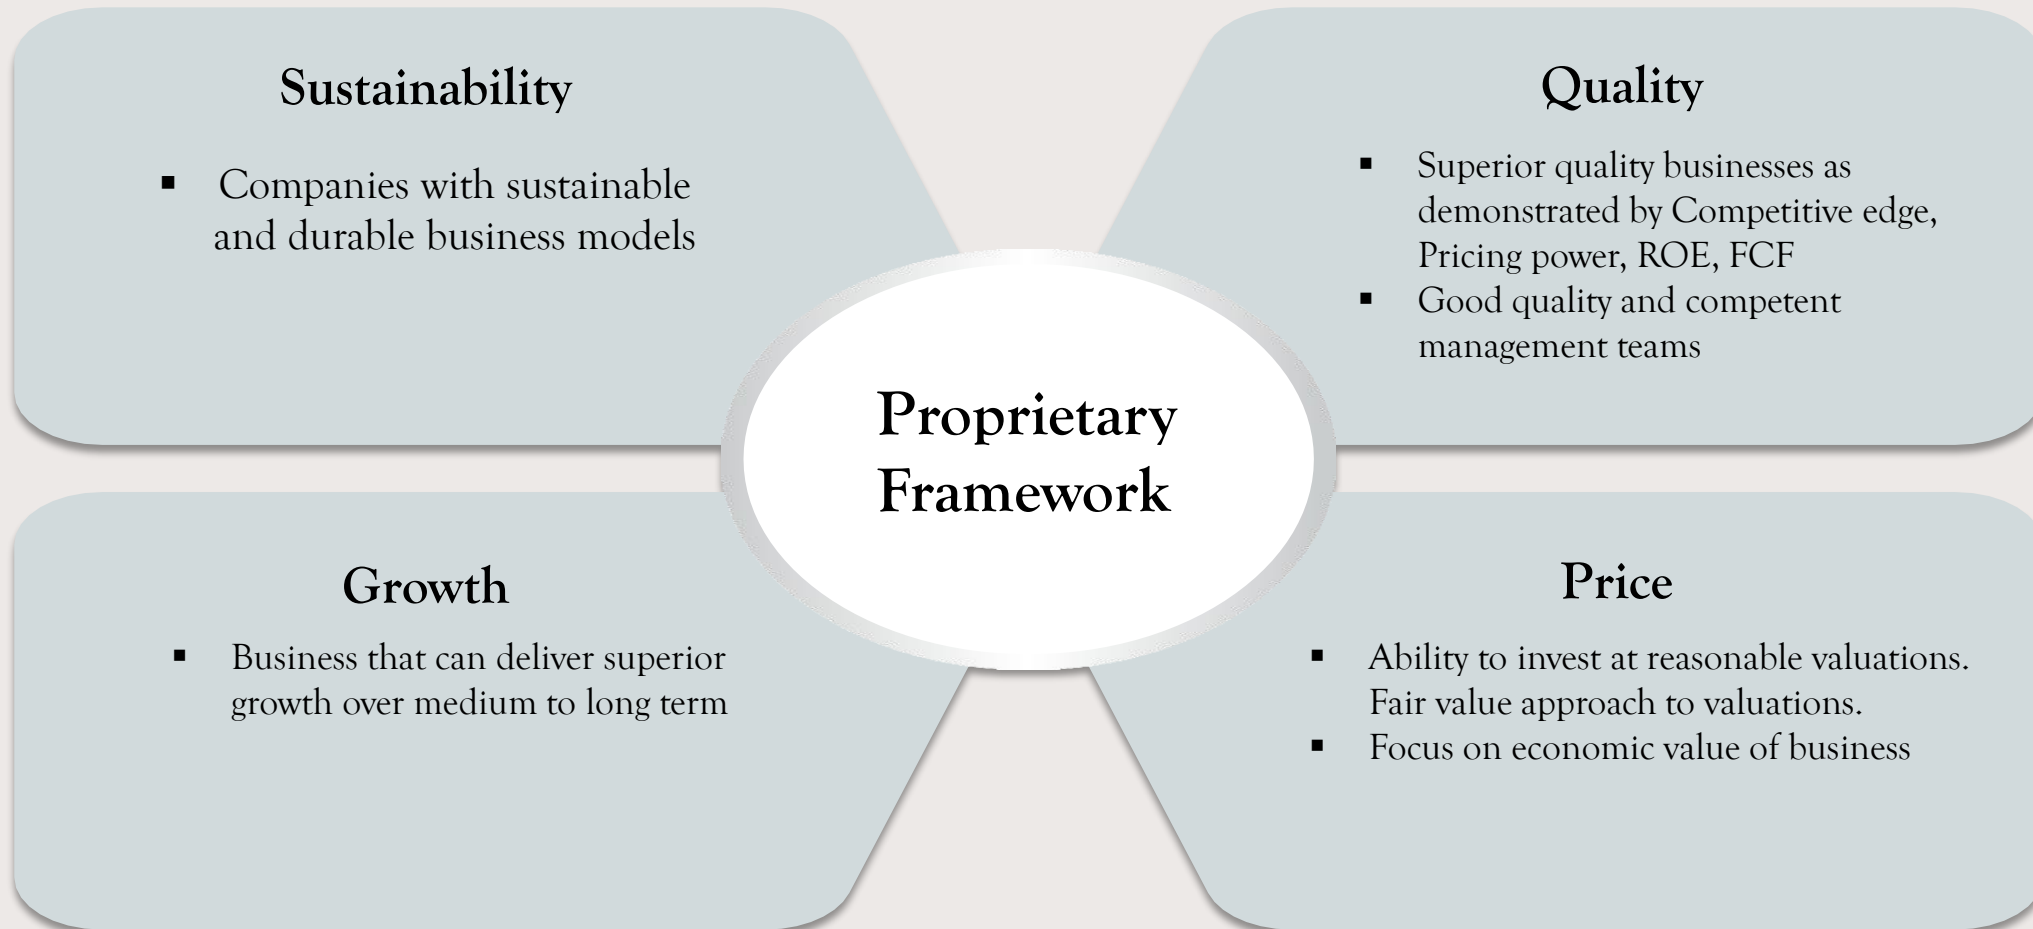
Sustainability

▪ Companies with sustainable and durable business models

Quality

▪ Superior quality businesses as demonstrated by Competitive edge, Pricing power, ROE, FCF
▪ Good quality and competent management teams

Proprietary Framework

Growth

▪ Business that can deliver superior growth over medium to long term

Price

▪ Ability to invest at reasonable valuations. Fair value approach to valuations.
▪ Focus on economic value of business